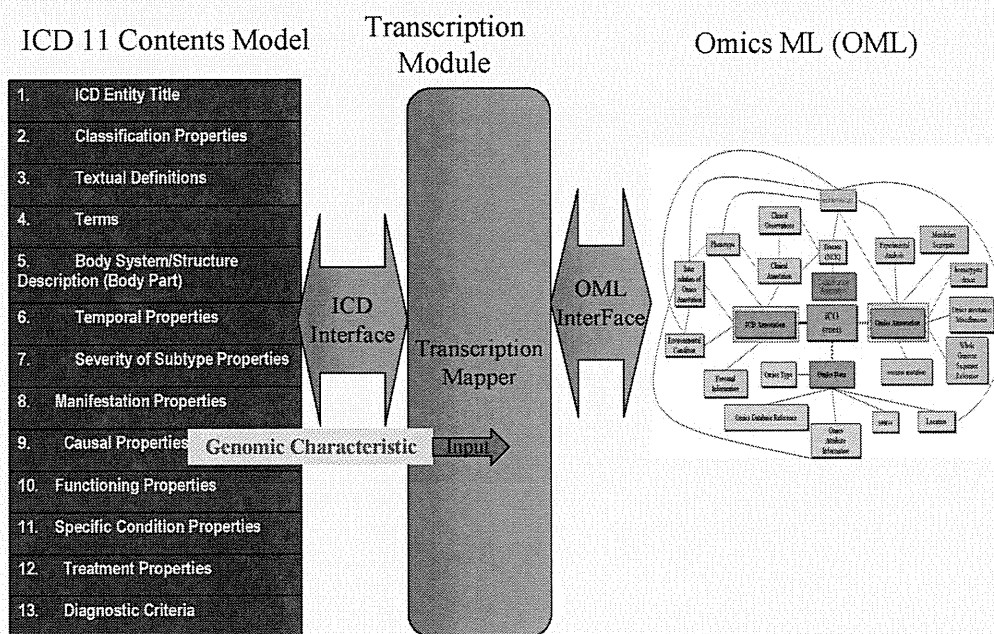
ICD 11 Contents Model

Transcription Module

Omics ML (OML)

1. ICD Entity Title

2. Classification Properties

3. Textual Definitions

4. Terms

5. Body System/Structure Description (Body Part)

6. Temporal Properties

7. Severity of Subtype Properties

8. Manifestation Properties

9. Causal Properties

10. Functioning Properties

11. Specific Condition Properties

12. Treatment Properties

13. Diagnostic Criteria

ICD Interface

Transcription Mapper

OML InterFace

Genomic Characteristic

Input

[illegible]